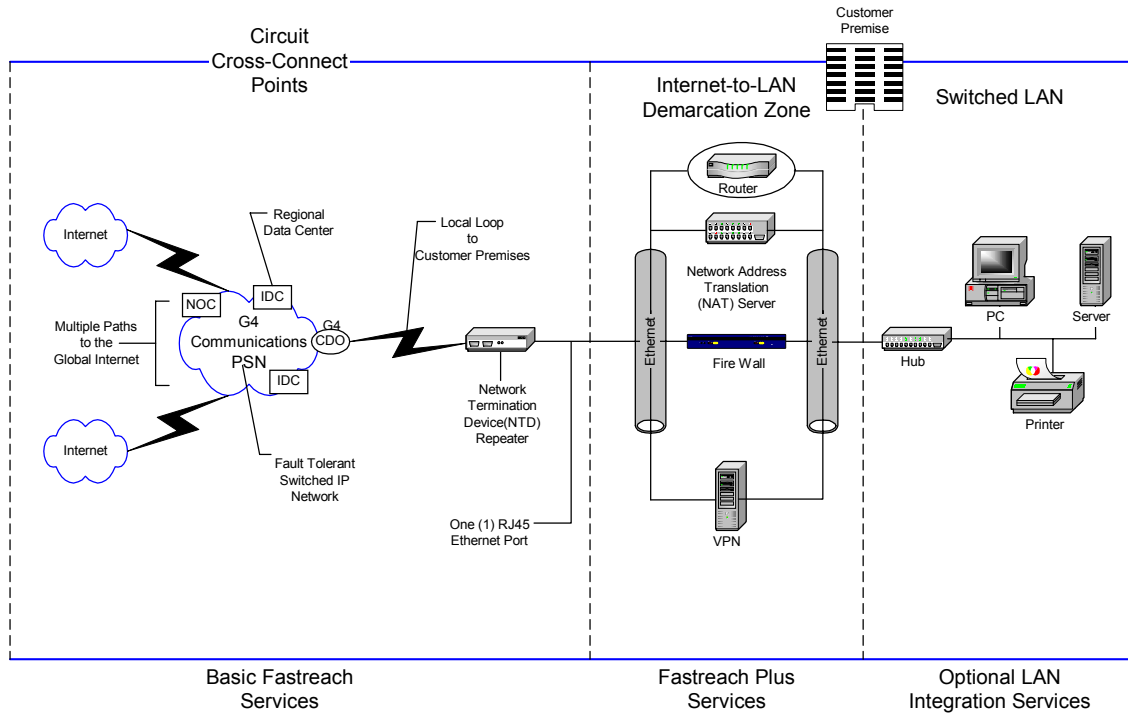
Customer Premise

Circuit Cross-Connect Points

Internet-to-LAN Demarcation Zone

Switched LAN

Router

Regional Data Center

Local Loop to Customer Premises

Internet

Network Address Translation (NAT) Server

NOC

IDC

Multiple Paths to the Global Internet

G4 Communications PSN

G4 CDO

Ethernet

Fire Wall

Ethernet

Hub

PC

Server

IDC

Printer

Network Termination Device(NTD) Repeater

Internet

Fault Tolerant Switched IP Network

One (1) RJ45 Ethernet Port

VPN

Basic Fastreach Services

Fastreach Plus Services

Optional LAN Integration Services